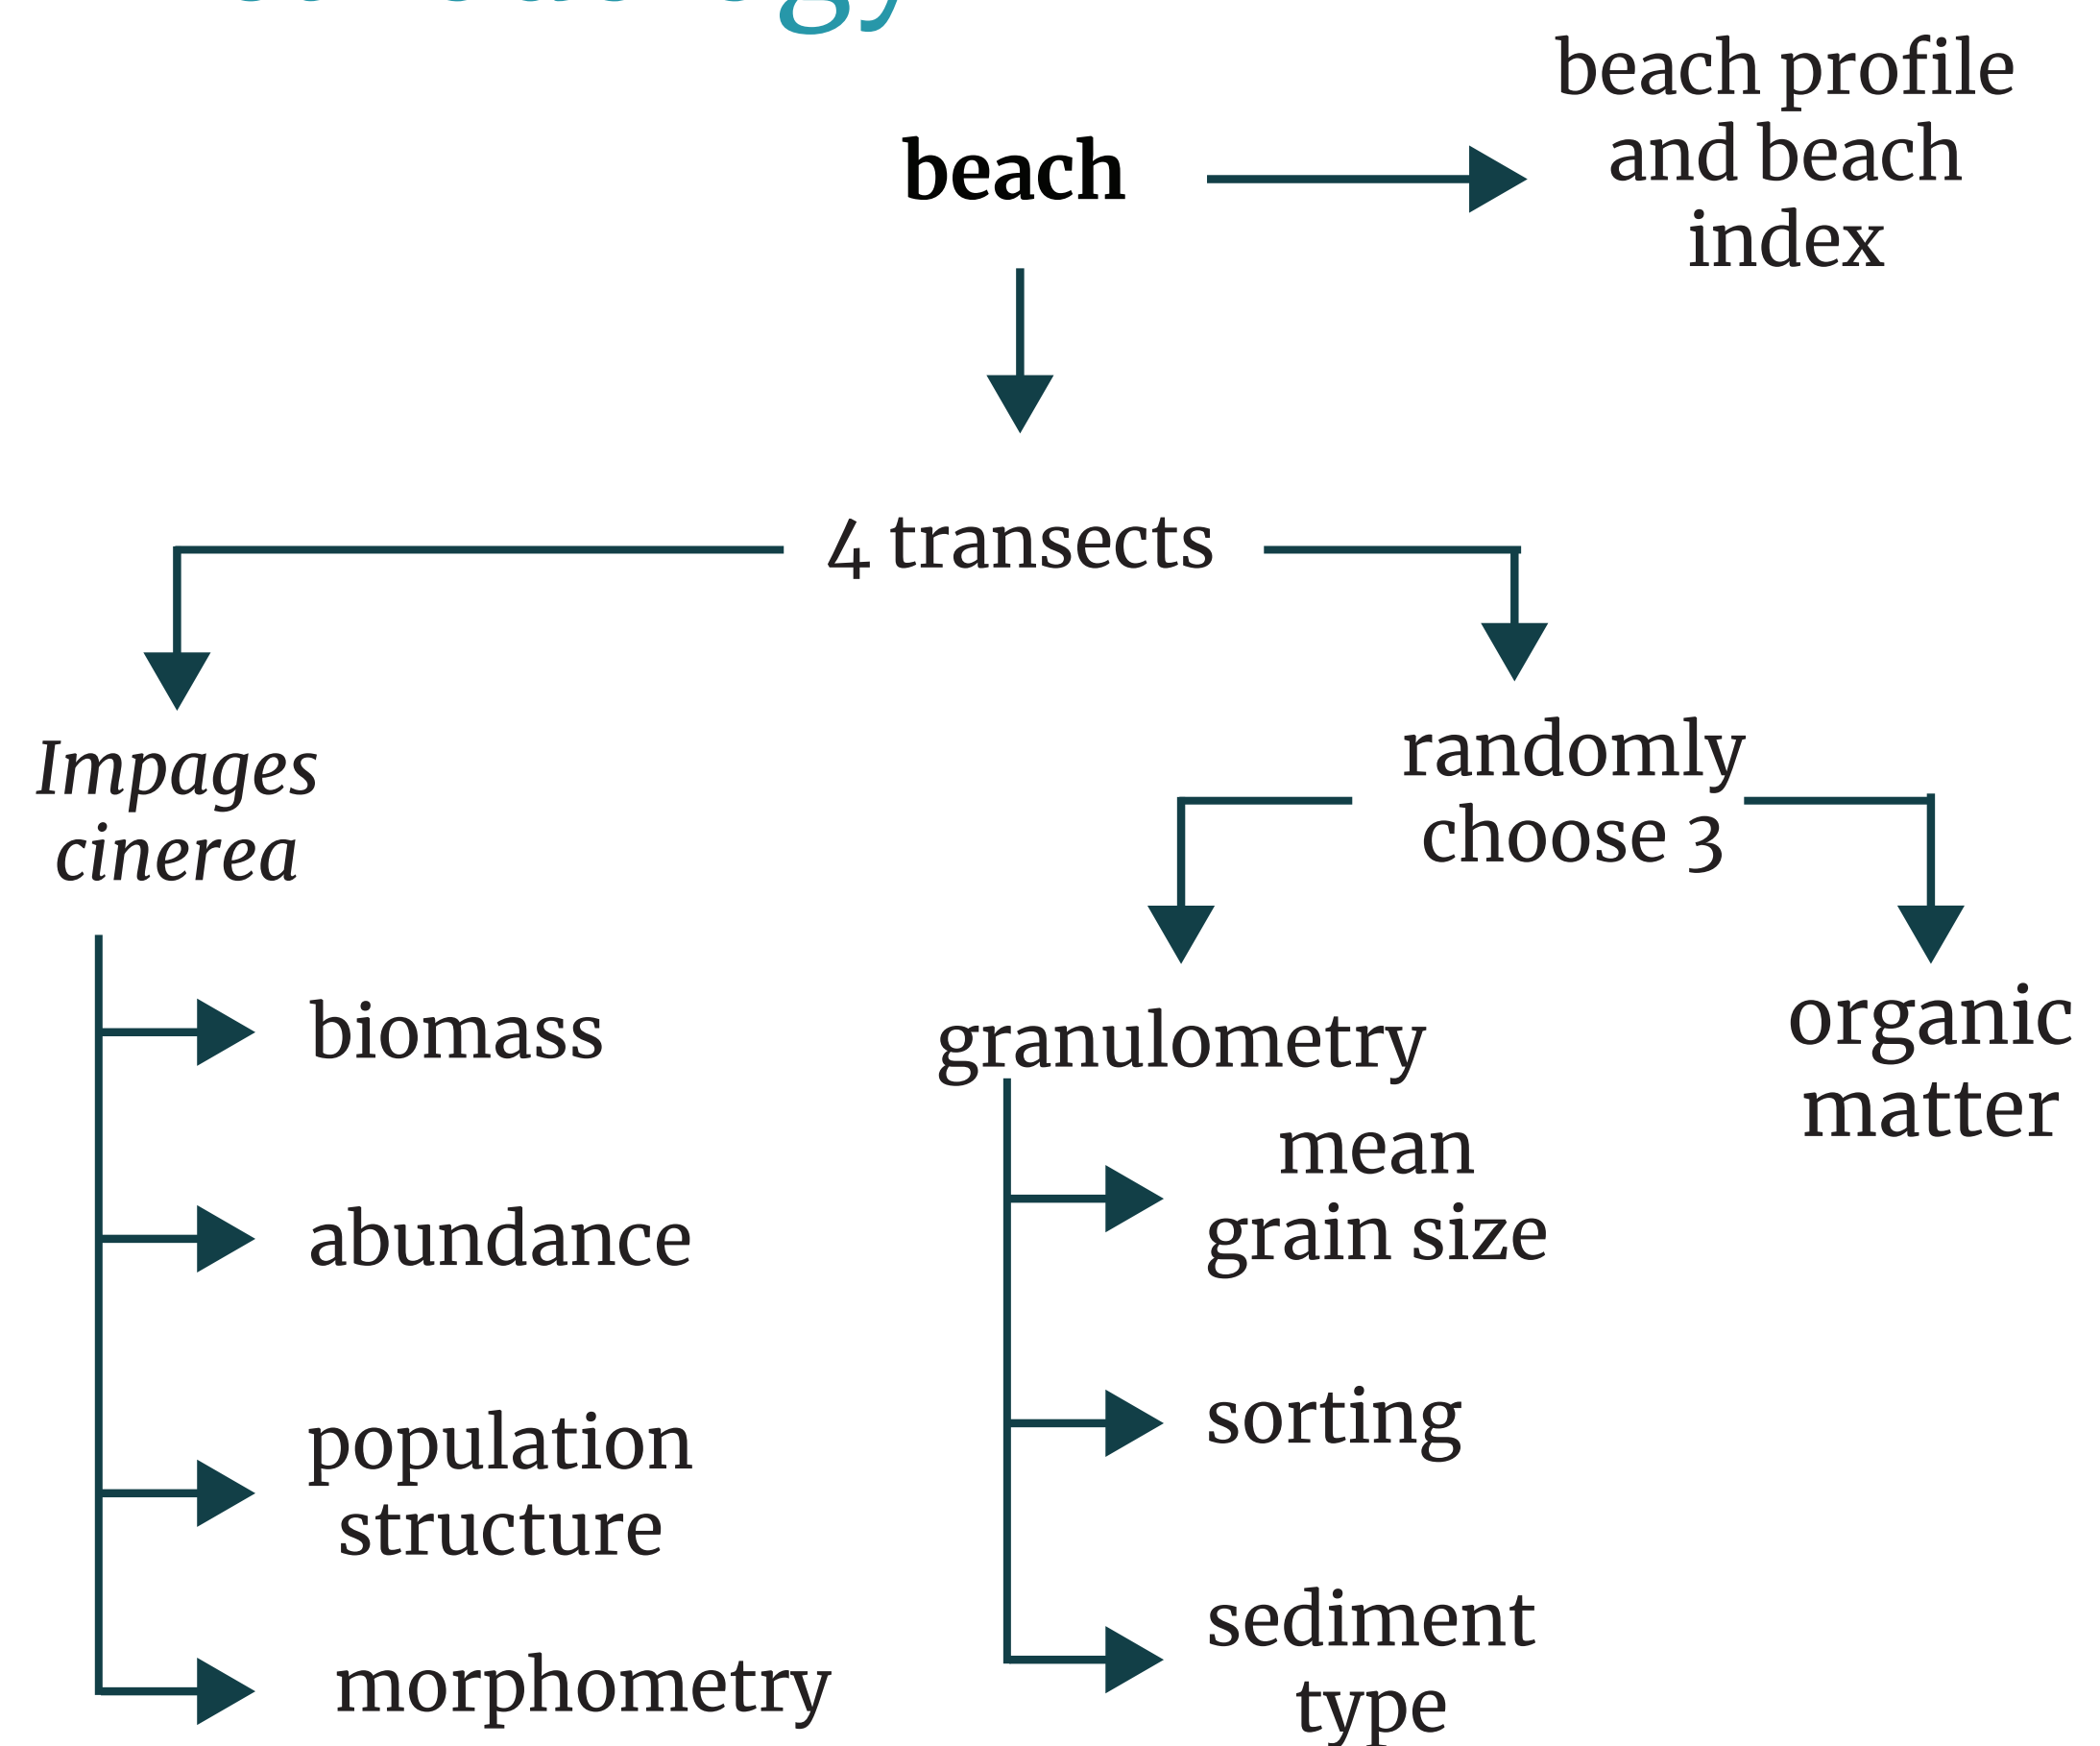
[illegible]

beach

beach profile and beach index

4 transects

*Impages cinerea*

biomass

abundance

population structure

morphometry

randomly choose 3

granulometry

mean grain size

sorting

sediment type

organic matter